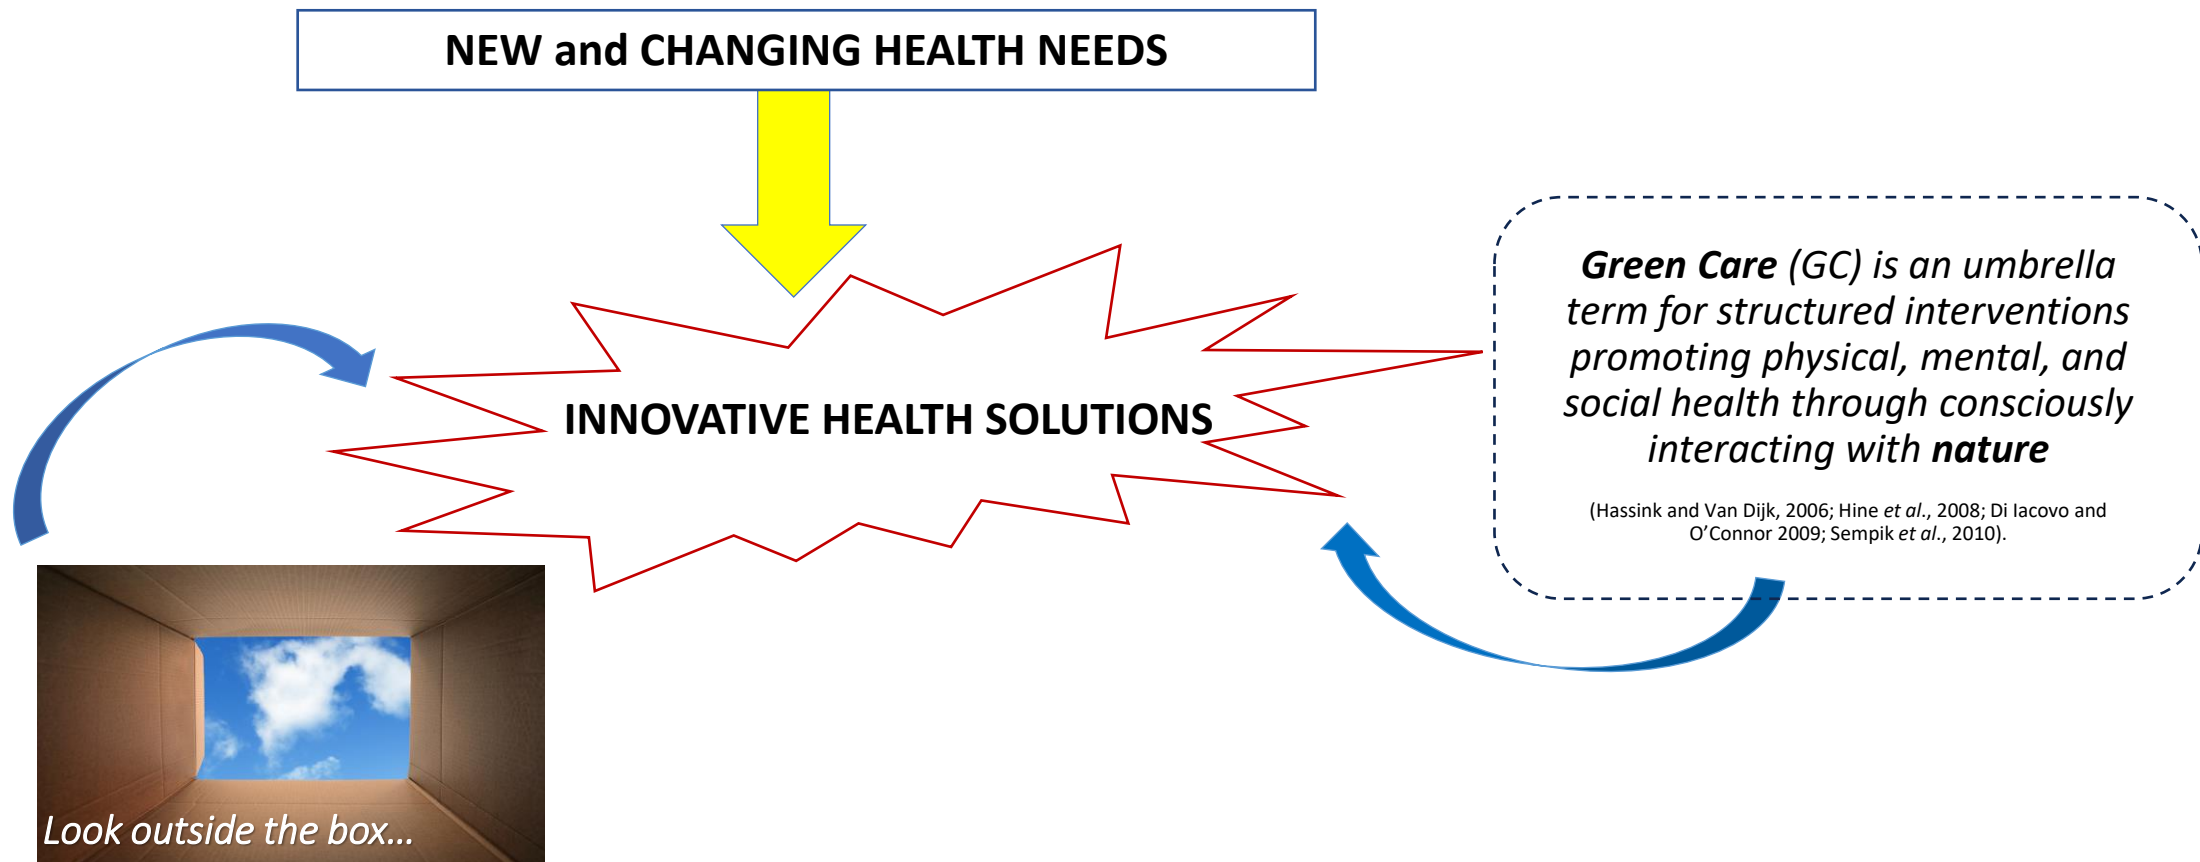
NEW and CHANGING HEALTH NEEDS

INNOVATIVE HEALTH SOLUTIONS

Green Care (GC) is an umbrella term for structured interventions promoting physical, mental, and social health through consciously interacting with nature

(Hassink and Van Dijk, 2006; Hine et al., 2008; Di Iacovo and O'Connor 2009; Sempik et al., 2010).

Look outside the box...